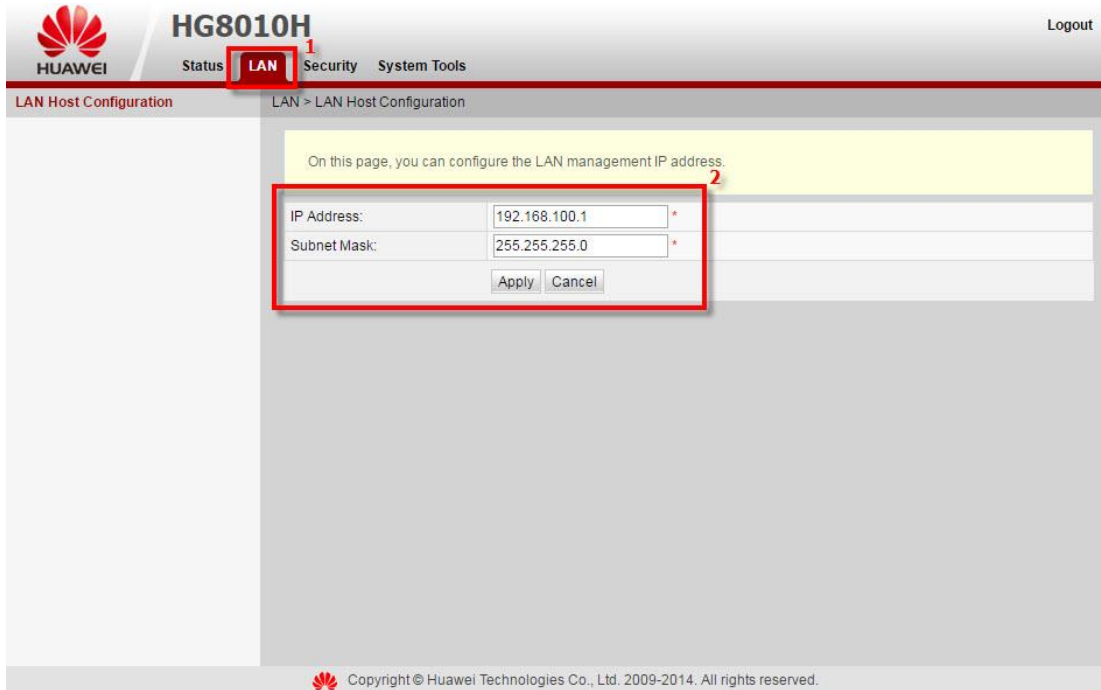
HUAWEI
HG8010H
Logout
Status LAN 1 Security System Tools

LAN Host Configuration
LAN > LAN Host Configuration

On this page, you can configure the LAN management IP address.
2

| IP Address: | 192.168.100.1 * |
|---|---|
| Subnet Mask: | 255.255.255.0 * |

Apply Cancel

Copyright © Huawei Technologies Co., Ltd. 2009-2014. All rights reserved.